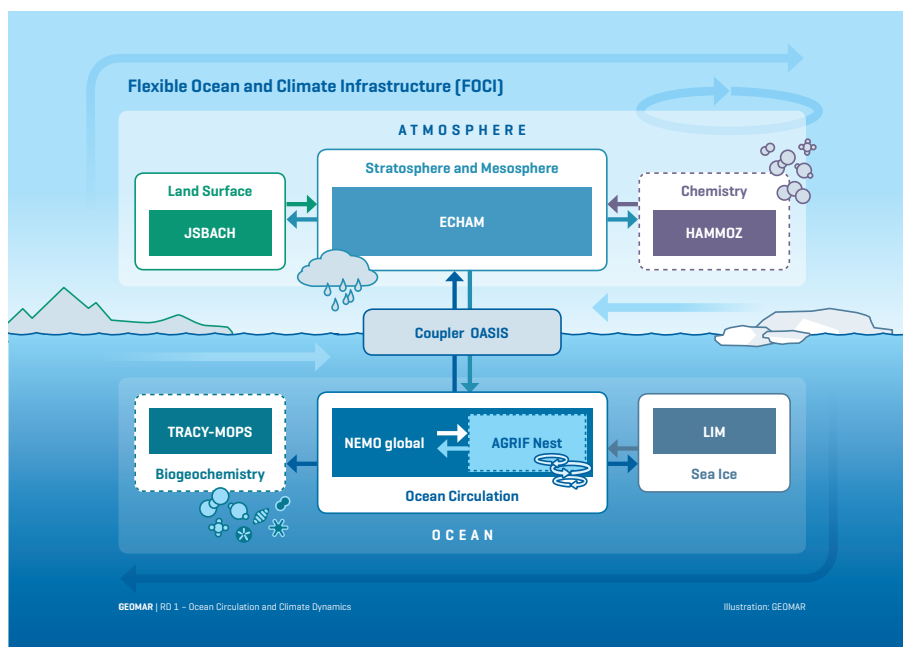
Flexible Ocean and Climate Infrastructure (FOCI)

ATMOSPHERE

Land Surface
JSBACH

Stratosphere and Mesosphere
ECHAM

Chemistry
HAMMOZ

Coupler OASIS

TRACY-MOPS
Biogeochemistry

NEMO global
AGRIF Nest
Ocean Circulation

LIM
Sea Ice

OCEAN

GEOMAR | RD 1 – Ocean Circulation and Climate Dynamics

Illustration: GEOMAR